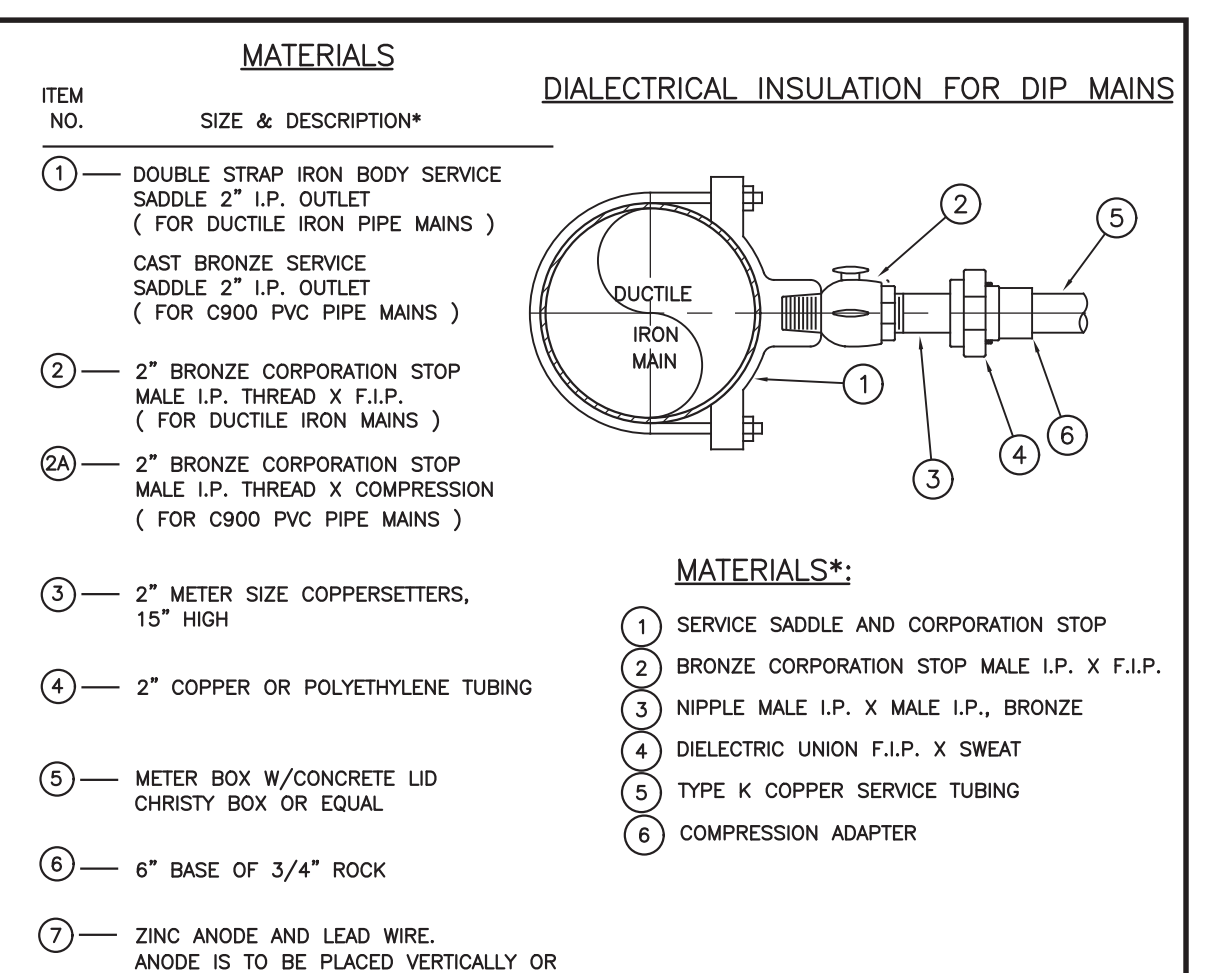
MATERIALS

ITEM NO. SIZE & DESCRIPTION*

(1) — DOUBLE STRAP IRON BODY SERVICE SADDLE 2" I.P. OUTLET ( FOR DUCTILE IRON PIPE MAINS )

CAST BRONZE SERVICE SADDLE 2" I.P. OUTLET ( FOR C900 PVC PIPE MAINS )

(2) — 2" BRONZE CORPORATION STOP MALE I.P. THREAD X F.I.P. ( FOR DUCTILE IRON MAINS )

(2A) — 2" BRONZE CORPORATION STOP MALE I.P. THREAD X COMPRESSION ( FOR C900 PVC PIPE MAINS )

(3) — 2" METER SIZE COPPERSETTERS, 15" HIGH

(4) — 2" COPPER OR POLYETHYLENE TUBING

(5) — METER BOX W/CONCRETE LID CHRISTY BOX OR EQUAL

(6) — 6" BASE OF 3/4" ROCK

(7) — ZINC ANODE AND LEAD WIRE. ANODE IS TO BE PLACED VERTICALLY OR

DIALECTRICAL INSULATION FOR DIP MAINS

2 5

DUCTILE IRON MAIN

1

4 6

3

MATERIALS*:

1 SERVICE SADDLE AND CORPORATION STOP

2 BRONZE CORPORATION STOP MALE I.P. X F.I.P.

3 NIPPLE MALE I.P. X MALE I.P., BRONZE

4 DIELECTRIC UNION F.I.P. X SWEAT

5 TYPE K COPPER SERVICE TUBING

6 COMPRESSION ADAPTER